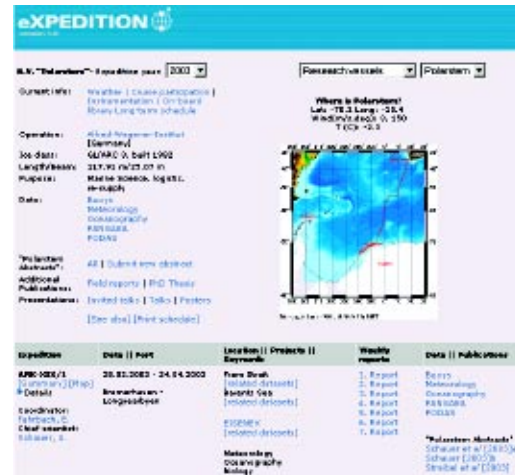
eXPEDITION

R.V. "Polarstern" - Expedition year 2003

Research vessels | Polarstern

Current info: Weather | Cruise participation | Instrumentation | On board | Pinney Long term schedule

Where is Polarstern?
Lat: -78.3 Long: -38.4
Wind(m/s): 0, 150
T (C): -0.3

Operation: Alfred-Wegener-Institut [Germany]
Ice class: GL/ARC 3, built 1982
Length/beam: 117.91 m/25 m
Purpose: Marine science, logistic, re-supply
Data: Buoys, Meteorology, Oceanography, PANGAEA, PODAS

"Polarstern Abstracts": All | Submit new abstract
Additional Publications: Field reports | PhD Thesis
Presentations: Invited talks | Talks | Posters

[See also] [Print schedule]

| Expedition | Date \|\| Port | Location \|\| Projects \|\| Keywords | Weekly reports | Data \|\| Publications |
|---|---|---|---|---|
| ANT-XXI/1 [Summary] [Map] Details Coordinator: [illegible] Chief scientist: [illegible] | 28.02.2003 - 24.04.2003 Bremerhaven - Longyearbyen | Fram Strait [related datasets] Barents Sea [related datasets] EISENEX [related datasets] Meteorology Oceanography Biology | 1. Report 2. Report 3. Report 4. Report 5. Report 6. Report 7. Report | Buoys Meteorology Oceanography PANGAEA PODAS "Polarstern Abstracts" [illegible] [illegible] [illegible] |